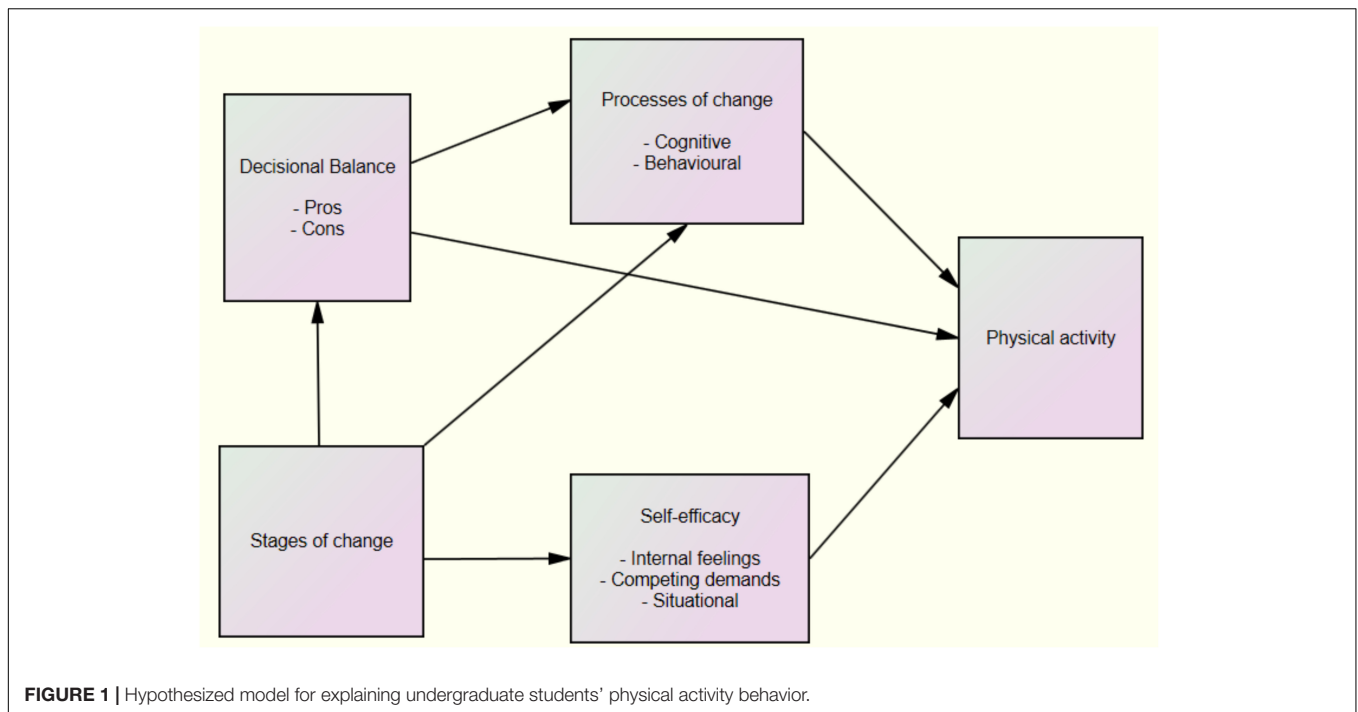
Processes of change

- Cognitive
- Behavioural

Decisional Balance

- Pros
- Cons

Physical activity

Stages of change

Self-efficacy

- Internal feelings
- Competing demands
- Situational

**FIGURE 1 |** Hypothesized model for explaining undergraduate students' physical activity behavior.